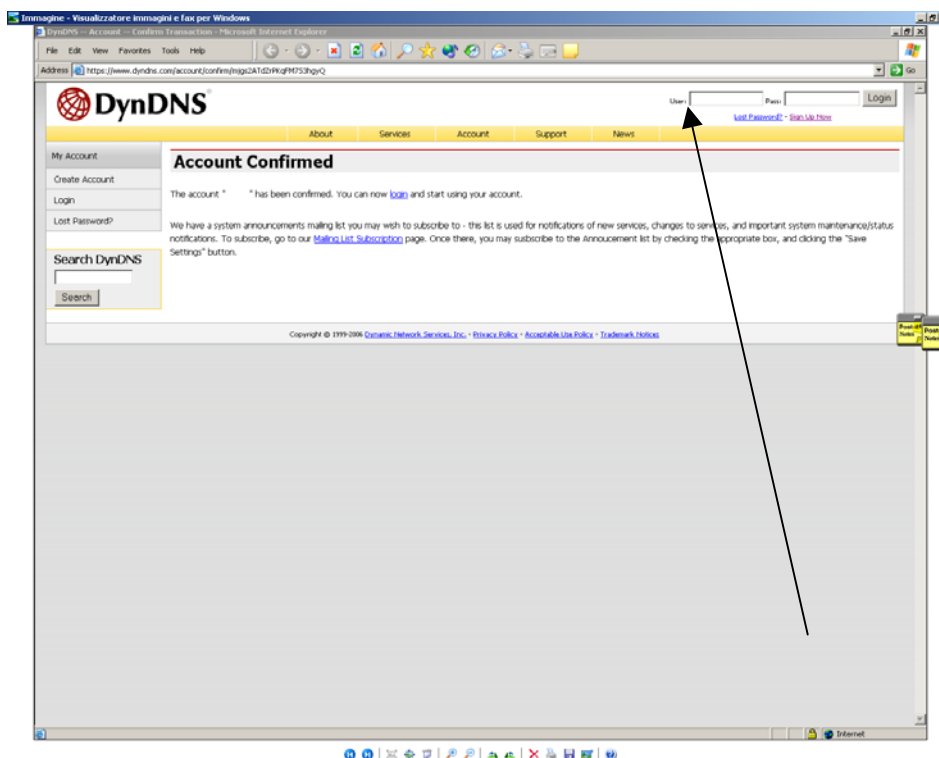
Immagine - Visualizzatore immagini e fax per Windows

DynDNS -- Account -- Confirm Transaction - Microsoft Internet Explorer

File Edit View Favorites Tools Help

Address https://www.dyndns.com/account/confirm/mjgc2ATdZrPKqFM7S3hgyQ

Go

DynDNS

User: Pass: Login

Lost Password? - Sign Up Now

About Services Account Support News

My Account

Create Account

Login

Lost Password?

Search DynDNS

Search

Account Confirmed

The account " " has been confirmed. You can now login and start using your account.

We have a system announcements mailing list you may wish to subscribe to - this list is used for notifications of new services, changes to services, and important system maintenance/status notifications. To subscribe, go to our Mailing List Subscription page. Once there, you may subscribe to the Annoucement list by checking the appropriate box, and clicking the "Save Settings" button.

Copyright © 1999-2006 Dynamic Network Services, Inc. - Privacy Policy - Acceptable Use Policy - Trademark Notices

Post-it Notes

Post-it Notes

Internet